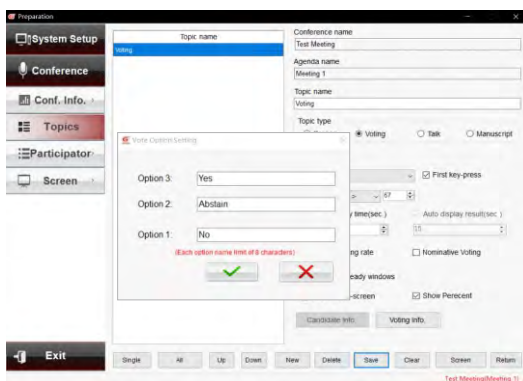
Preparation

System Setup
Conference
Conf. Info.
Topics
Participator
Screen
Exit

Topic name
Voting

Conference name
Test Meeting
Agenda name
Meeting 1
Topic name
Voting
Topic type
Voting
Talk
Manuscript

Vote Option Setting
Option 3: Yes
Option 2: Abstain
Option 1: No
(Each option name limit of 8 characters)

First key-press
67
y time(sec.)
Auto display result(sec.)
15
ng rate
Nominative Voting
eady windows
-screen
Show Perecent
Candidate Info.
Voting Info.

Single
All
Up
Down
New
Delete
Save
Clear
Screen
Return
Test Meeting/Meeting 1/